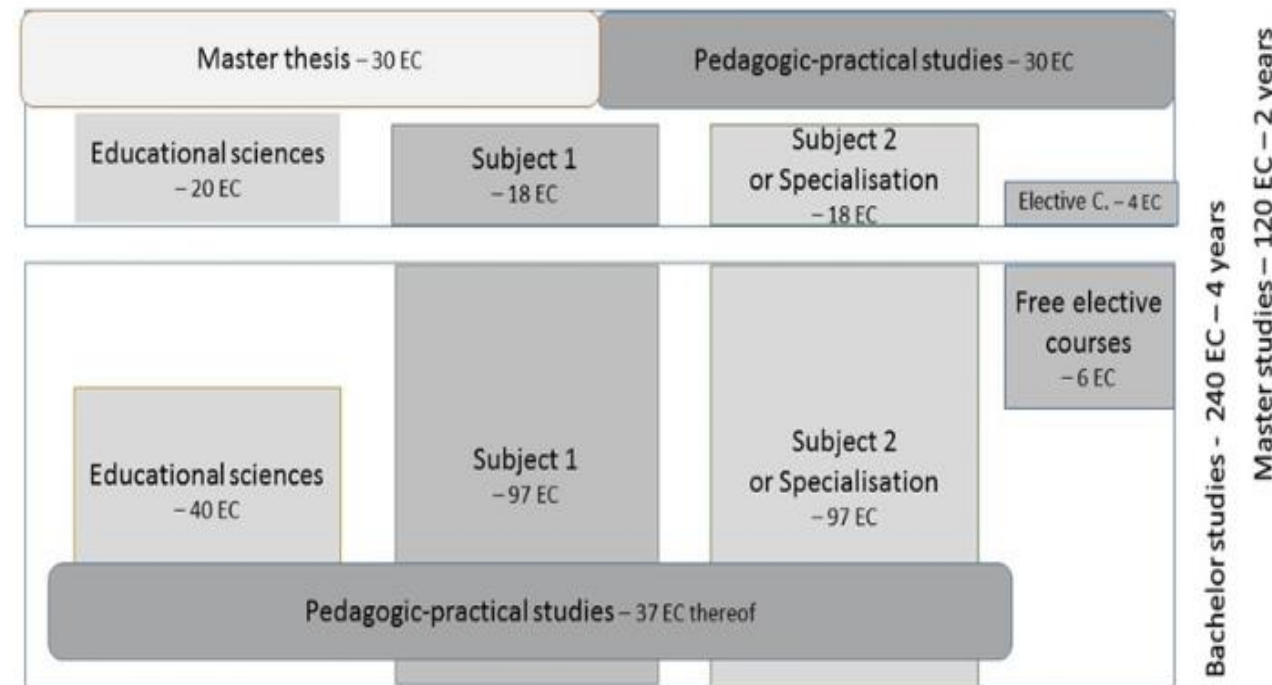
Master thesis – 30 EC

Pedagogic-practical studies – 30 EC

Educational sciences – 20 EC

Subject 1 – 18 EC

Subject 2 or Specialisation – 18 EC

Elective C. – 4 EC

Free elective courses – 6 EC

Educational sciences – 40 EC

Subject 1 – 97 EC

Subject 2 or Specialisation – 97 EC

Pedagogic-practical studies – 37 EC thereof

Master studies – 120 EC – 2 years

Bachelor studies - 240 EC – 4 years